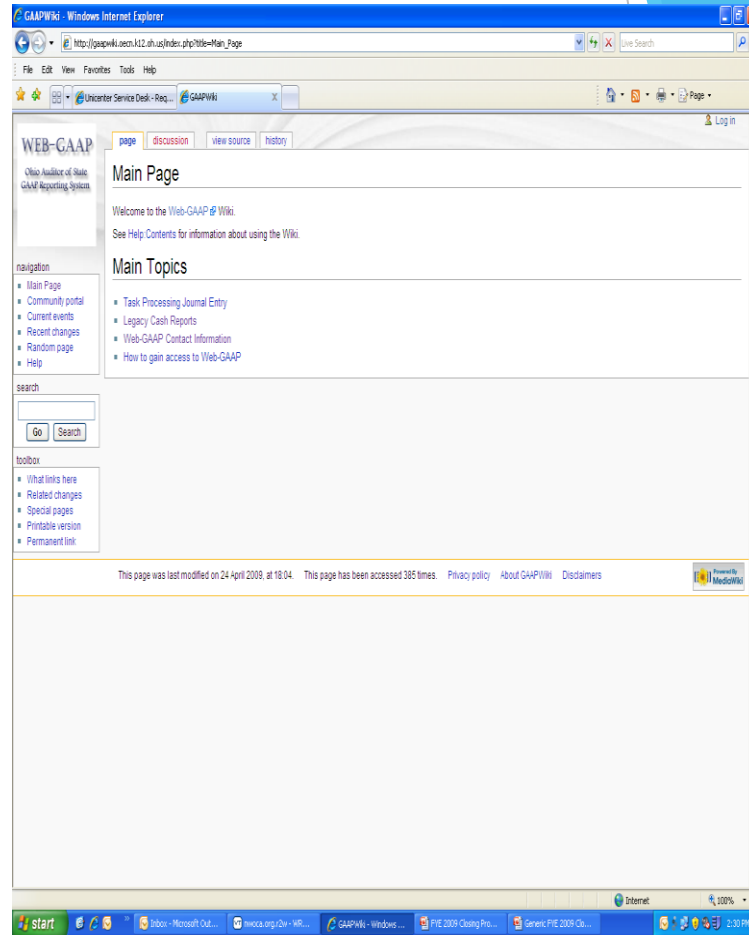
GAAPWiki - Windows Internet Explorer

http://gaapwiki.oecn.k12.oh.us/index.php?title=Main_Page

Live Search

File Edit View Favorites Tools Help

Unicenter Service Desk - Req... GAAPWiki

Page

Log in

WEB-GAAP

Ohio Auditor of State GAAP Reporting System

page discussion view source history

Main Page

Welcome to the Web-GAAP Wiki.

See Help:Contents for information about using the Wiki.

Main Topics

- Task Processing Journal Entry
- Legacy Cash Reports
- Web-GAAP Contact Information
- How to gain access to Web-GAAP

navigation

- Main Page
- Community portal
- Current events
- Recent changes
- Random page
- Help

search

Go Search

toolbox

- What links here
- Related changes
- Special pages
- Printable version
- Permanent link

This page was last modified on 24 April 2009, at 18:04. This page has been accessed 385 times. Privacy policy About GAAPWiki Disclaimers

Powered By MediaWiki

Internet 100%

start Inbox - Microsoft Out... nwoca.org.r2w - WR... GAAPWiki - Windows ... FYE 2009 Closing Pro... Generic FYE 2009 Clo... 2:30 PM